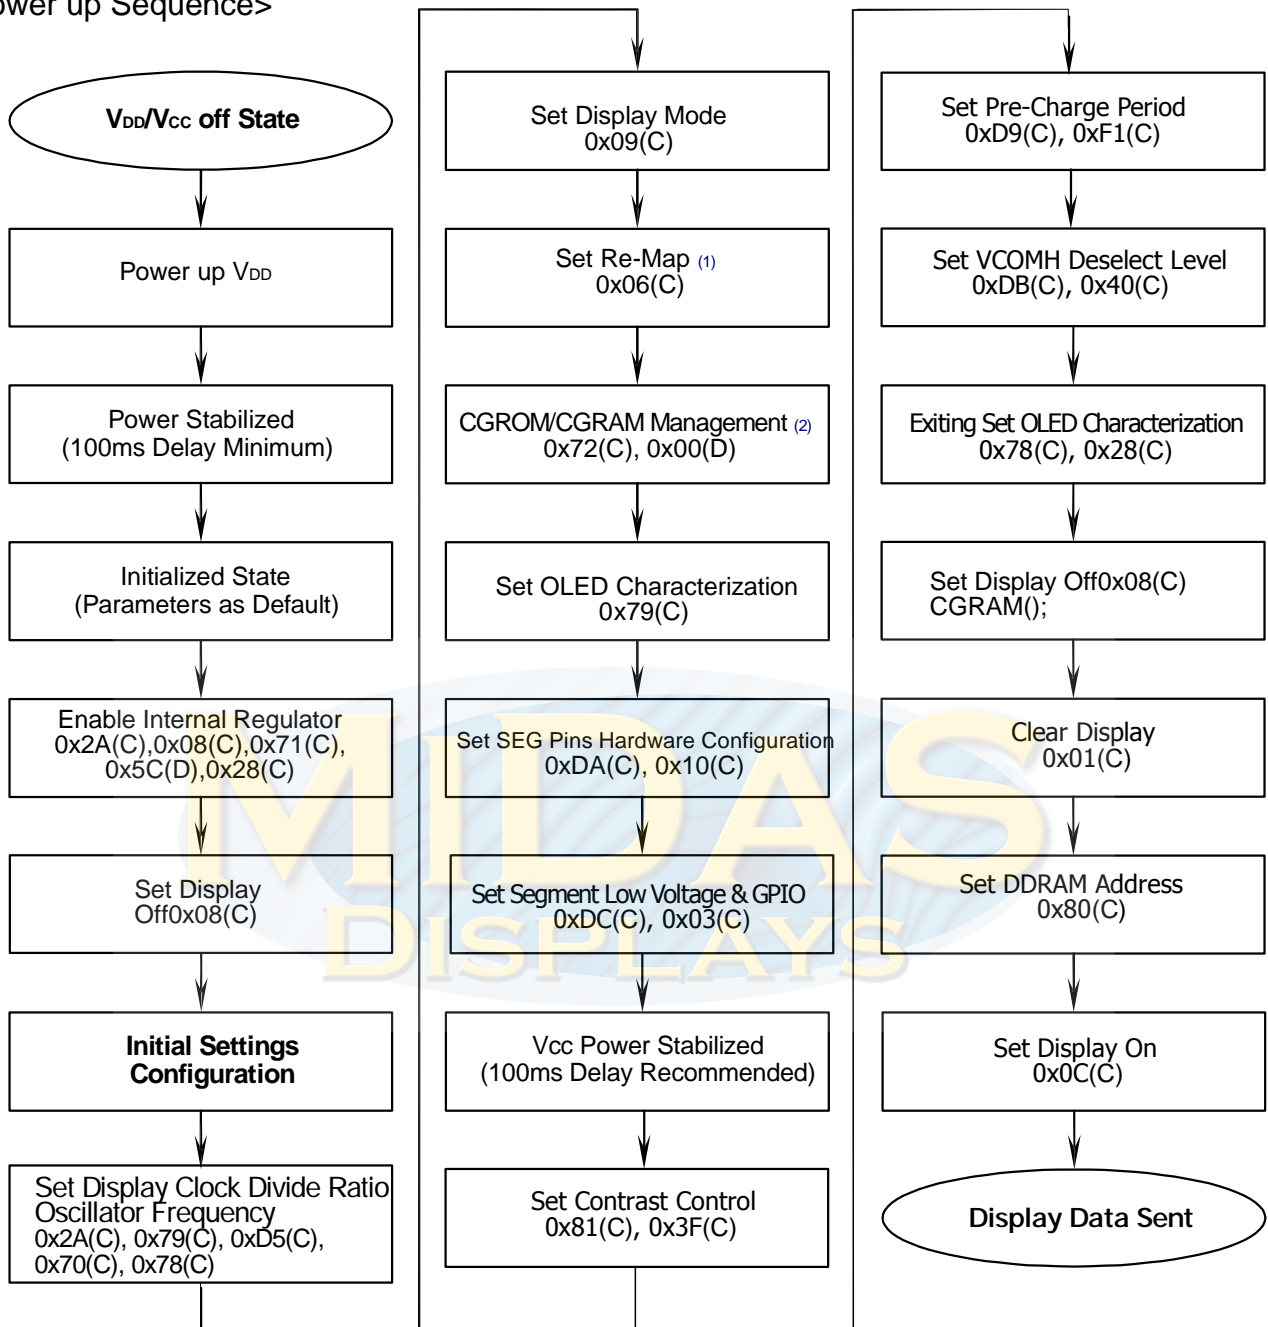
wer up Sequence>

$V_{DD}/V_{CC}$ off State

Power up $V_{DD}$

Power Stabilized
(100ms Delay Minimum)

Initialized State
(Parameters as Default)

Enable Internal Regulator
0x2A(C),0x08(C),0x71(C),
0x5C(D),0x28(C)

Set Display
Off0x08(C)

Initial Settings
Configuration

Set Display Clock Divide Ratio
Oscillator Frequency
0x2A(C), 0x79(C), 0xD5(C),
0x70(C), 0x78(C)

Set Display Mode
0x09(C)

Set Re-Map (1)
0x06(C)

CGROM/CGRAM Management (2)
0x72(C), 0x00(D)

Set OLED Characterization
0x79(C)

Set SEG Pins Hardware Configuration
0xDA(C), 0x10(C)

Set Segment Low Voltage & GPIO
0xDC(C), 0x03(C)

Vcc Power Stabilized
(100ms Delay Recommended)

Set Contrast Control
0x81(C), 0x3F(C)

Set Pre-Charge Period
0xD9(C), 0xF1(C)

Set VCOMH Deselect Level
0xDB(C), 0x40(C)

Exiting Set OLED Characterization
0x78(C), 0x28(C)

Set Display Off0x08(C)
CGRAM();

Clear Display
0x01(C)

Set DDRAM Address
0x80(C)

Set Display On
0x0C(C)

Display Data Sent

MIDAS
DISPLAYS